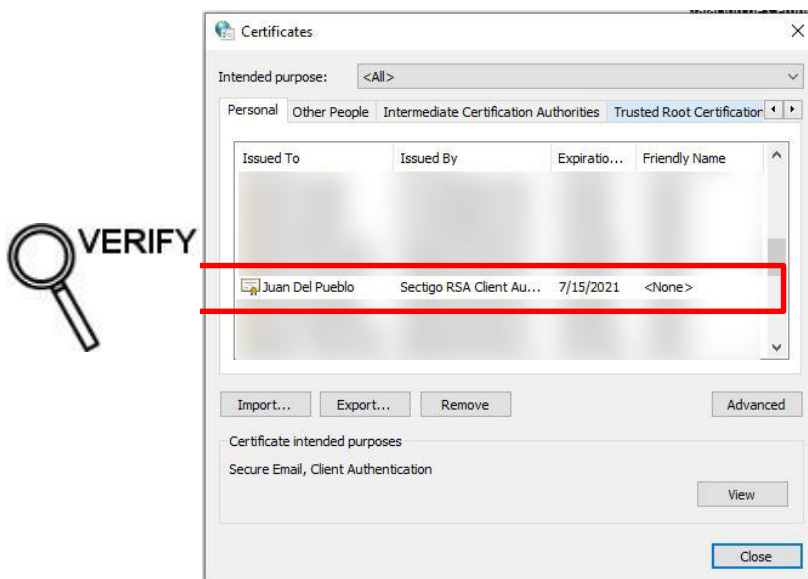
VERIFY

Certificates

Intended purpose: <All>

Personal | Other People | Intermediate Certification Authorities | Trusted Root Certification

| Issued To | Issued By | Expiratio... | Friendly Name |
|---|---|---|---|
| Juan Del Pueblo | Sectigo RSA Client Au... | 7/15/2021 | <None> |

Import... Export... Remove Advanced

Certificate intended purposes

Secure Email, Client Authentication

View

Close